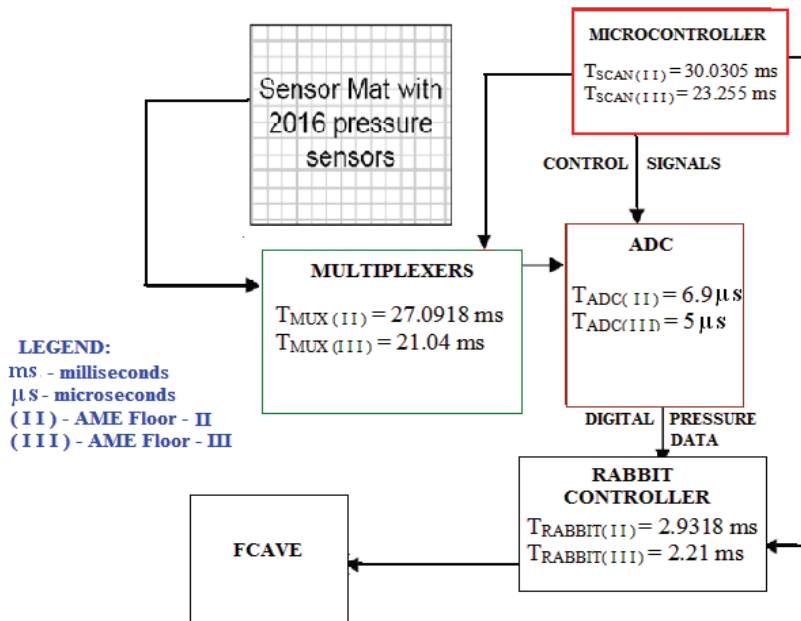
Sensor Mat with 2016 pressure sensors

MICROCONTROLLER
$T_{SCAN(II)} = 30.0305$ ms
$T_{SCAN(III)} = 23.255$ ms

CONTROL SIGNALS

MULTIPLEXERS
$T_{MUX(II)} = 27.0918$ ms
$T_{MUX(III)} = 21.04$ ms

ADC
$T_{ADC(II)} = 6.9\mu s$
$T_{ADC(III)} = 5\mu s$

LEGEND:
ms - milliseconds
$\mu$s - microseconds
( I I ) - AME Floor - II
( I I I ) - AME Floor - III

DIGITAL PRESSURE DATA

RABBIT CONTROLLER
$T_{RABBIT(II)} = 2.9318$ ms
$T_{RABBIT(III)} = 2.21$ ms

FCAVE